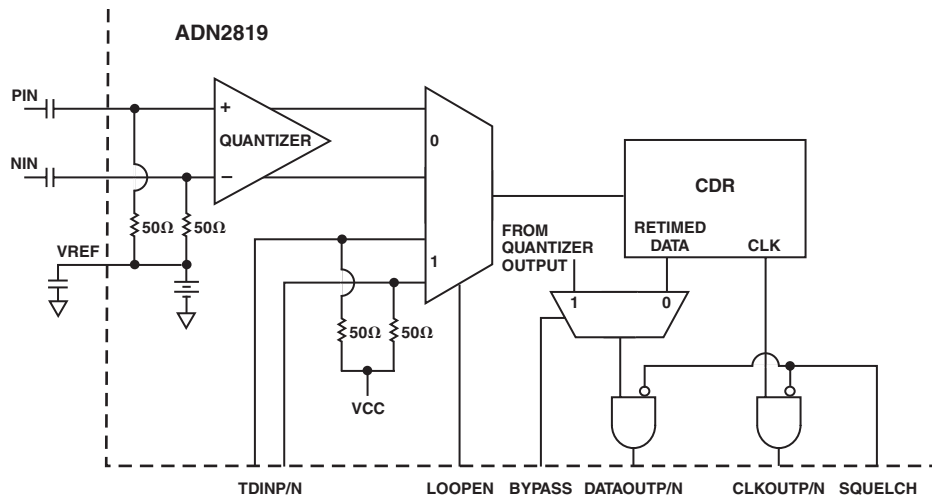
ADN2819

PIN

NIN

VREF

+

−

QUANTIZER

$50\Omega$ $50\Omega$

0

1

$50\Omega$ $50\Omega$

VCC

CDR

RETIMED DATA

CLK

FROM QUANTIZER OUTPUT

1

0

TDINP/N

LOOPEN

BYPASS

DATAOUTP/N

CLKOUTP/N

SQUELCH